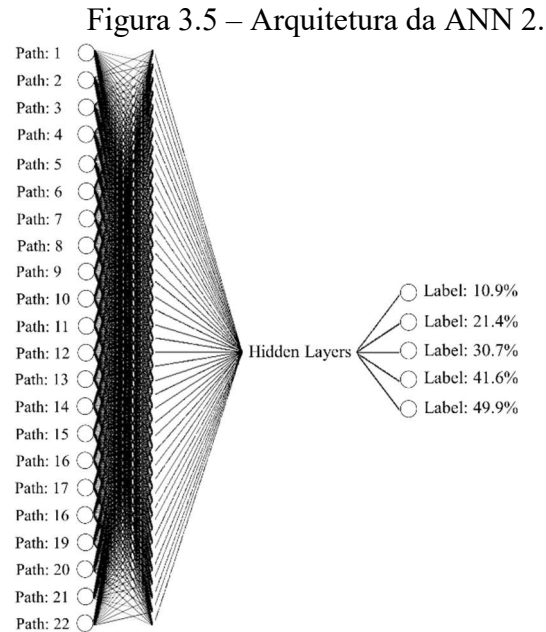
Figura 3.5 – Arquitetura da ANN 2.

Path: 1
Path: 2
Path: 3
Path: 4
Path: 5
Path: 6
Path: 7
Path: 8
Path: 9
Path: 10
Path: 11
Path: 12
Path: 13
Path: 14
Path: 15
Path: 16
Path: 17
Path: 16
Path: 19
Path: 20
Path: 21
Path: 22

Hidden Layers

Label: 10.9%
Label: 21.4%
Label: 30.7%
Label: 41.6%
Label: 49.9%